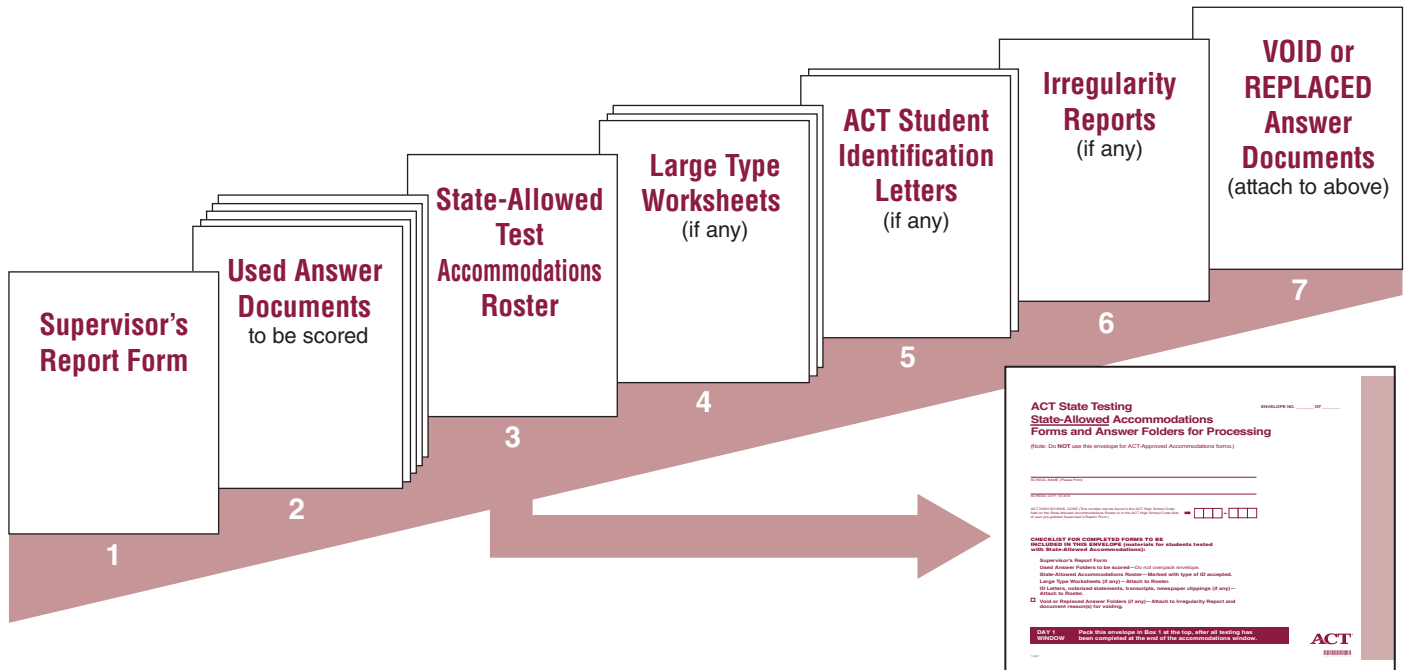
Supervisor's Report Form

1

Used Answer Documents to be scored

2

State-Allowed Test Accommodations Roster

3

Large Type Worksheets (if any)

4

ACT Student Identification Letters (if any)

5

Irregularity Reports (if any)

6

VOID or REPLACED Answer Documents (attach to above)

7

ACT State Testing
State-Allowed Accommodations
Forms and Answer Folders for Processing

ENVELOPE NO. _____ OF _____

(Note: Do NOT use this envelope for ACT-Approved Accommodations forms.)

SCHOOL NAME (Please Print)

SCHOOL CITY, STATE

ACT HIGH SCHOOL CODE (This number can be found in the ACT High School Code field on the State-Allowed Accommodations Roster or in the ACT High School Code field of your pre-gridded Supervisor's Report Form.)

CHECKLIST FOR COMPLETED FORMS TO BE INCLUDED IN THIS ENVELOPE (materials for students tested with State-Allowed Accommodations):

Supervisor's Report Form
Used Answer Folders to be scored—Do not overpack envelope.
State-Allowed Accommodations Roster—Marked with type of ID accepted.
Large Type Worksheets (if any)—Attach to Roster.
ID Letters, notarized statements, transcripts, newspaper clippings (if any)—Attach to Roster.
Void or Replaced Answer Folders (if any)—Attach to Irregularity Report and document reason(s) for voiding.

DAY 1 WINDOW
Pack this envelope in Box 1 at the top, after all testing has been completed at the end of the accommodations window.

ACT